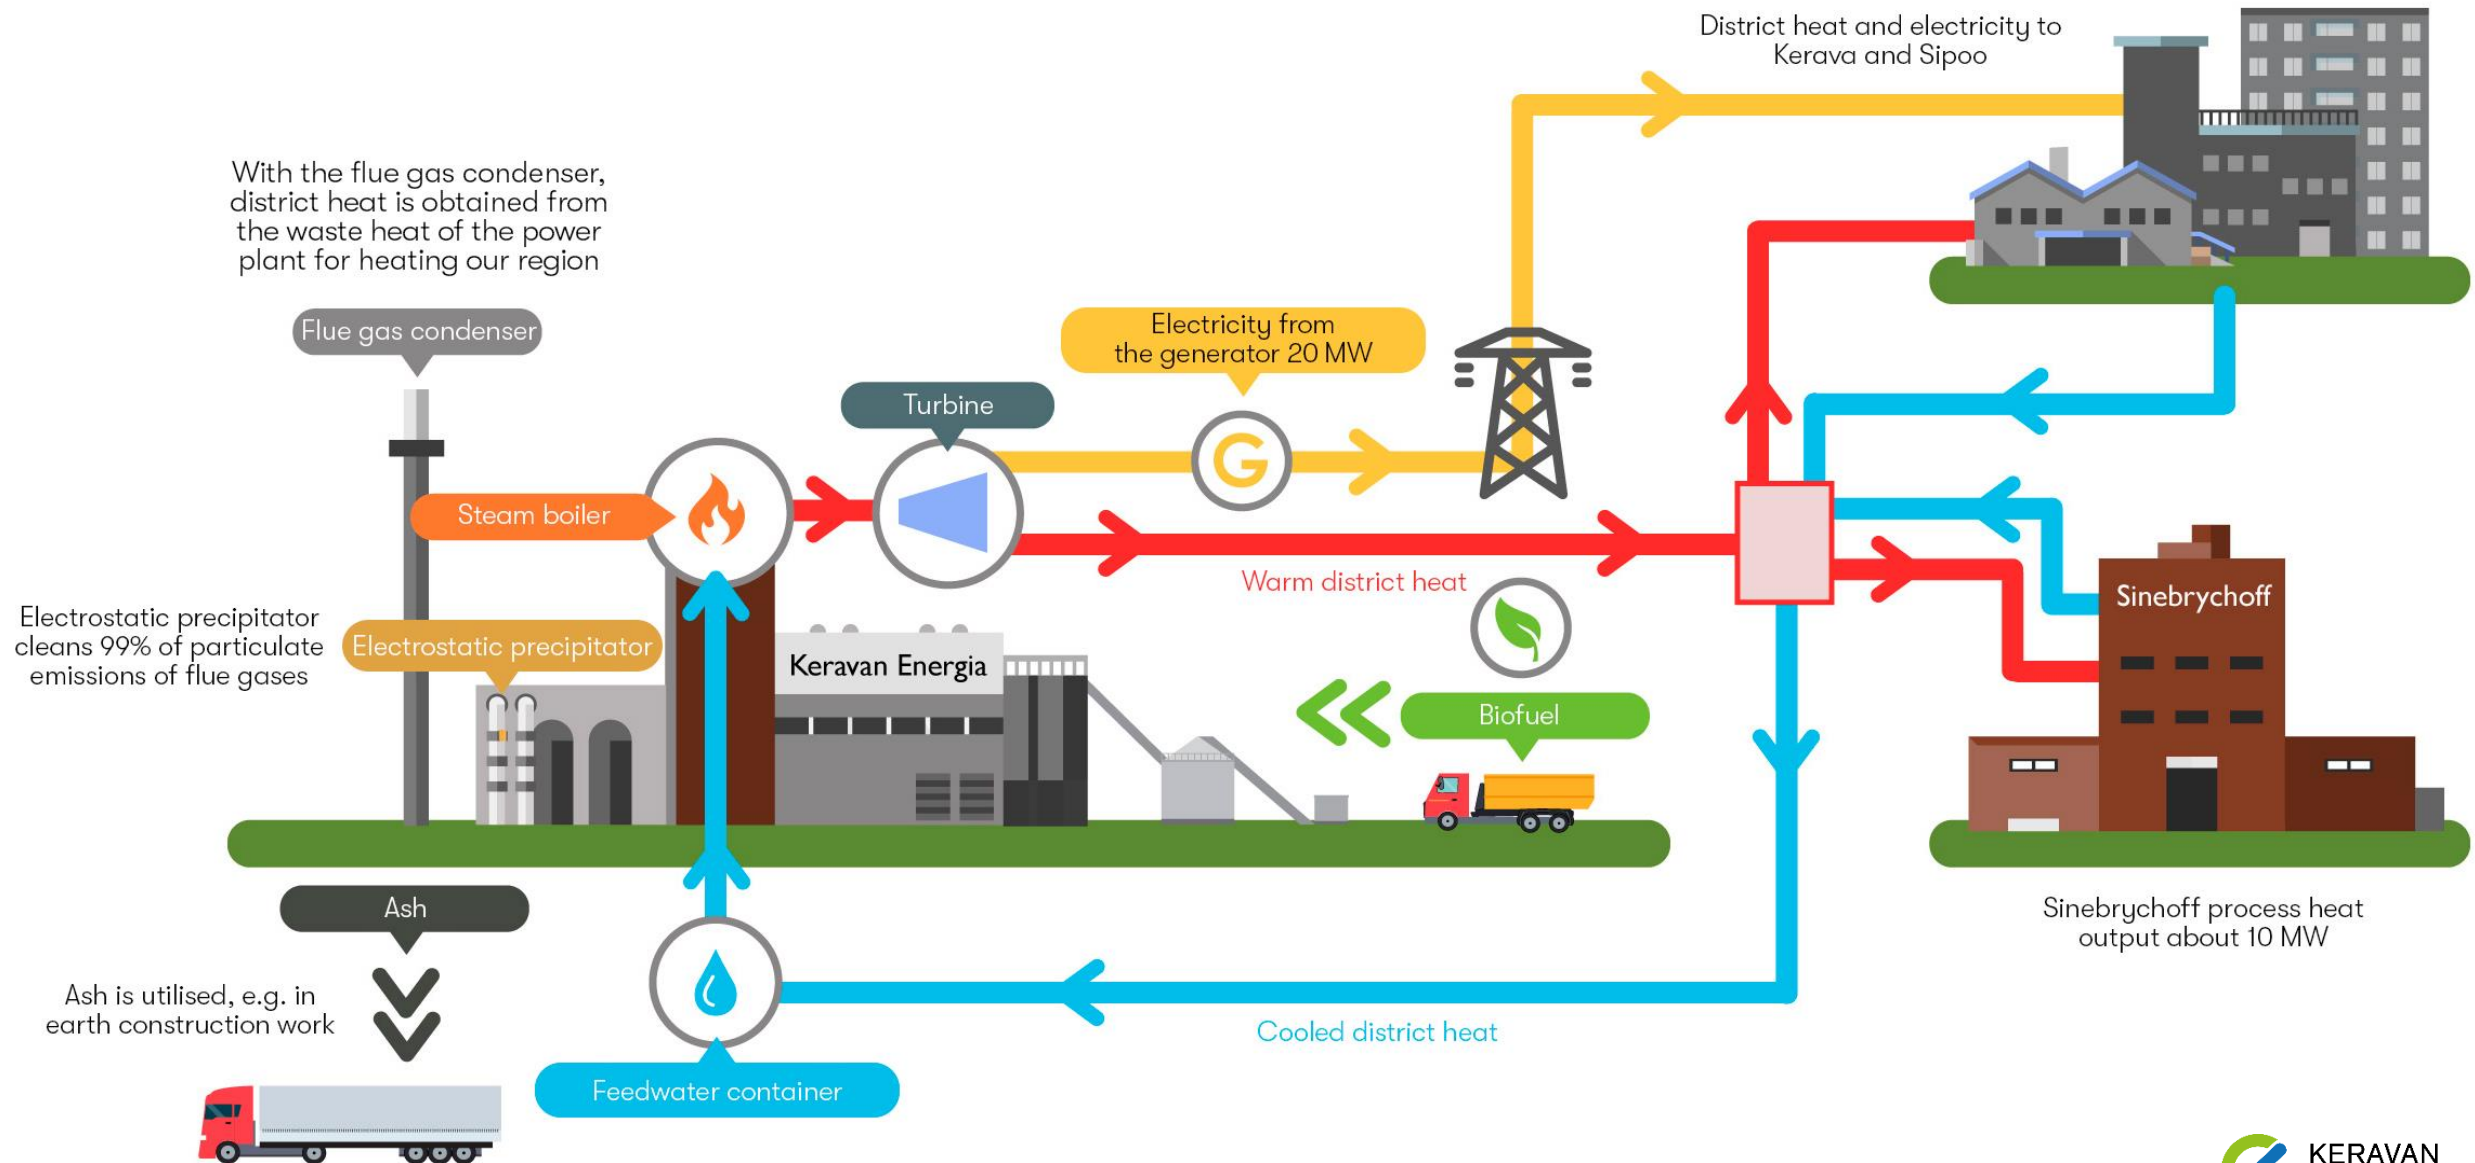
District heat and electricity to Kerava and Sipoo

With the flue gas condenser, district heat is obtained from the waste heat of the power plant for heating our region

Flue gas condenser

Electricity from the generator 20 MW

Turbine

G

Steam boiler

Warm district heat

Electrostatic precipitator cleans 99% of particulate emissions of flue gases

Electrostatic precipitator

Keravan Energia

Sinebrychoff

Biofuel

Ash

Sinebrychoff process heat output about 10 MW

Ash is utilised, e.g. in earth construction work

Cooled district heat

Feedwater container

KERAVAN